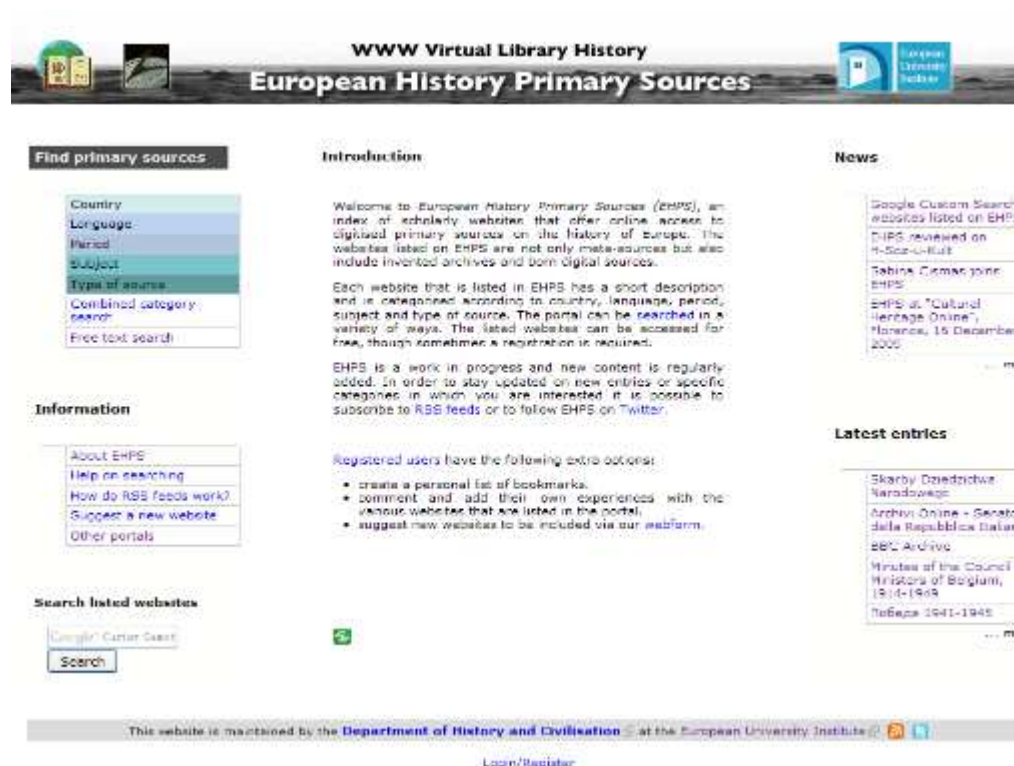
WWW Virtual Library History
European History Primary Sources

European University Institute

Find primary sources

Country
Language
Period
Subject
Type of source
Combined category search
Free text search

Information

About EHPS
Help on searching
How do RSS feeds work?
Suggest a new website
Other portals

Search listed websites

Google Custom Search
Search

Introduction

Welcome to European History Primary Sources (EHPS), an index of scholarly websites that offer online access to digitised primary sources on the history of Europe. The websites listed on EHPS are not only meta-sources but also include invented archives and born digital sources.

Each website that is listed in EHPS has a short description and is categorised according to country, language, period, subject and type of source. The portal can be searched in a variety of ways. The listed websites can be accessed for free, though sometimes a registration is required.

EHPS is a work in progress and new content is regularly added. In order to stay updated on new entries or specific categories in which you are interested it is possible to subscribe to RSS feeds or to follow EHPS on Twitter.

Registered users have the following extra options:

• create a personal list of bookmarks.
• comment and add their own experiences with the various websites that are listed in the portal.
• suggest new websites to be included via our webform.

News

Google Custom Search websites listed on EHP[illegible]
EHPS reviewed on H-Soz-u-Kult
Sabina Cismas joins EHPS
EHPS at "Cultural Heritage Online", Florence, 15 December 2009
... m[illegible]

Latest entries

Skarby Dziedzictwa Narodowego
Archivio Online - Senato della Repubblica Italia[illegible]
BBC Archive
Minutes of the Council Ministers of Belgium, 1914-1949
Победа 1941-1945
... m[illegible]

This website is maintained by the Department of History and Civilisation at the European University Institute

Login/Register